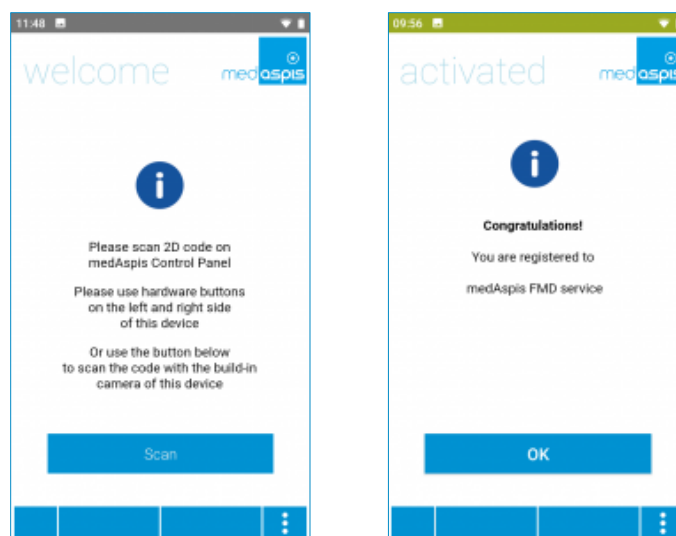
11:48

welcome

medaspis

i

Please scan 2D code on medAspis Control Panel

Please use hardware buttons on the left and right side of this device

Or use the button below to scan the code with the build-in camera of this device

Scan

09:56

activated

medaspis

i

Congratulations!

You are registered to

medAspis FMD service

OK